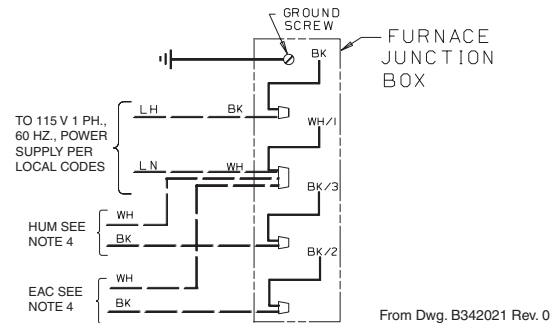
GROUND SCREW

FURNACE JUNCTION BOX

BK

TO 115 V 1 PH., 60 HZ., POWER SUPPLY PER LOCAL CODES

LH

BK

WH/1

LN

WH

HUM SEE NOTE 4

WH

BK

BK/3

BK/2

EAC SEE NOTE 4

WH

BK

From Dwg. B342021 Rev. 0